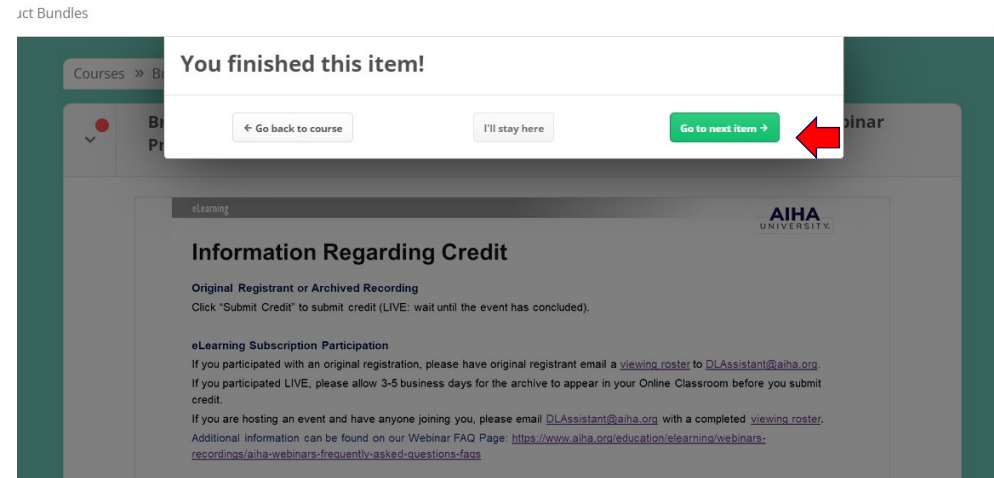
ıct Bundles

Courses » B

You finished this item!

← Go back to course

I'll stay here

Go to next item →

Br
Pr

oinar

eLearning

AIHA
UNIVERSITY.

Information Regarding Credit

Original Registrant or Archived Recording
Click "Submit Credit" to submit credit (LIVE: wait until the event has concluded).

eLearning Subscription Participation
If you participated with an original registration, please have original registrant email a viewing roster to DLAssistant@aiha.org.
If you participated LIVE, please allow 3-5 business days for the archive to appear in your Online Classroom before you submit credit.
If you are hosting an event and have anyone joining you, please email DLAssistant@aiha.org with a completed viewing roster.
Additional information can be found on our Webinar FAQ Page: https://www.aiha.org/education/elearning/webinars-recordings/aiha-webinars-frequently-asked-questions-faqs